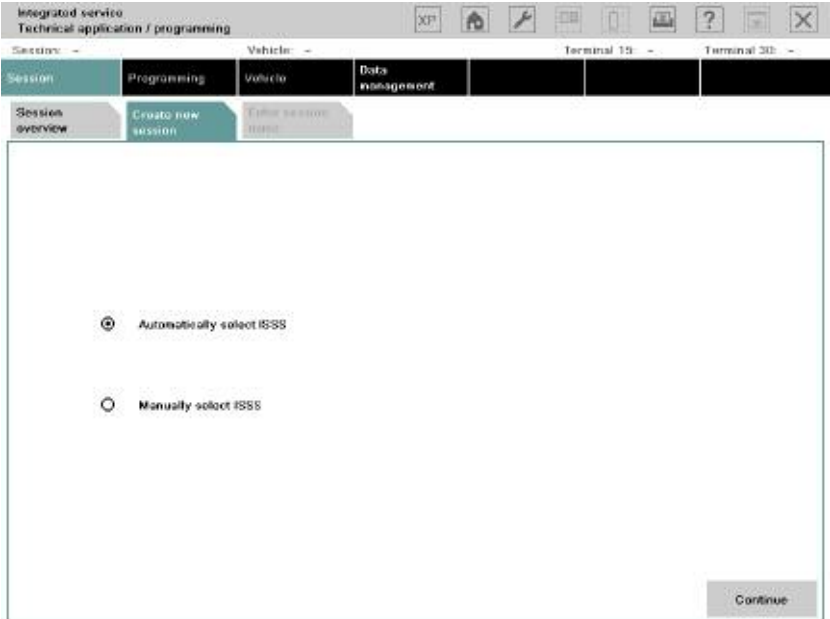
Integrated service
Technical application / programming

XP

?

Session: -
Vehicle: -
Terminal 15: -
Terminal 30: -

Session
Programming
Vehicle
Data management

Session overview
Create new session
Enter session name

Automatically select ISSS

Manually select ISSS

Continue